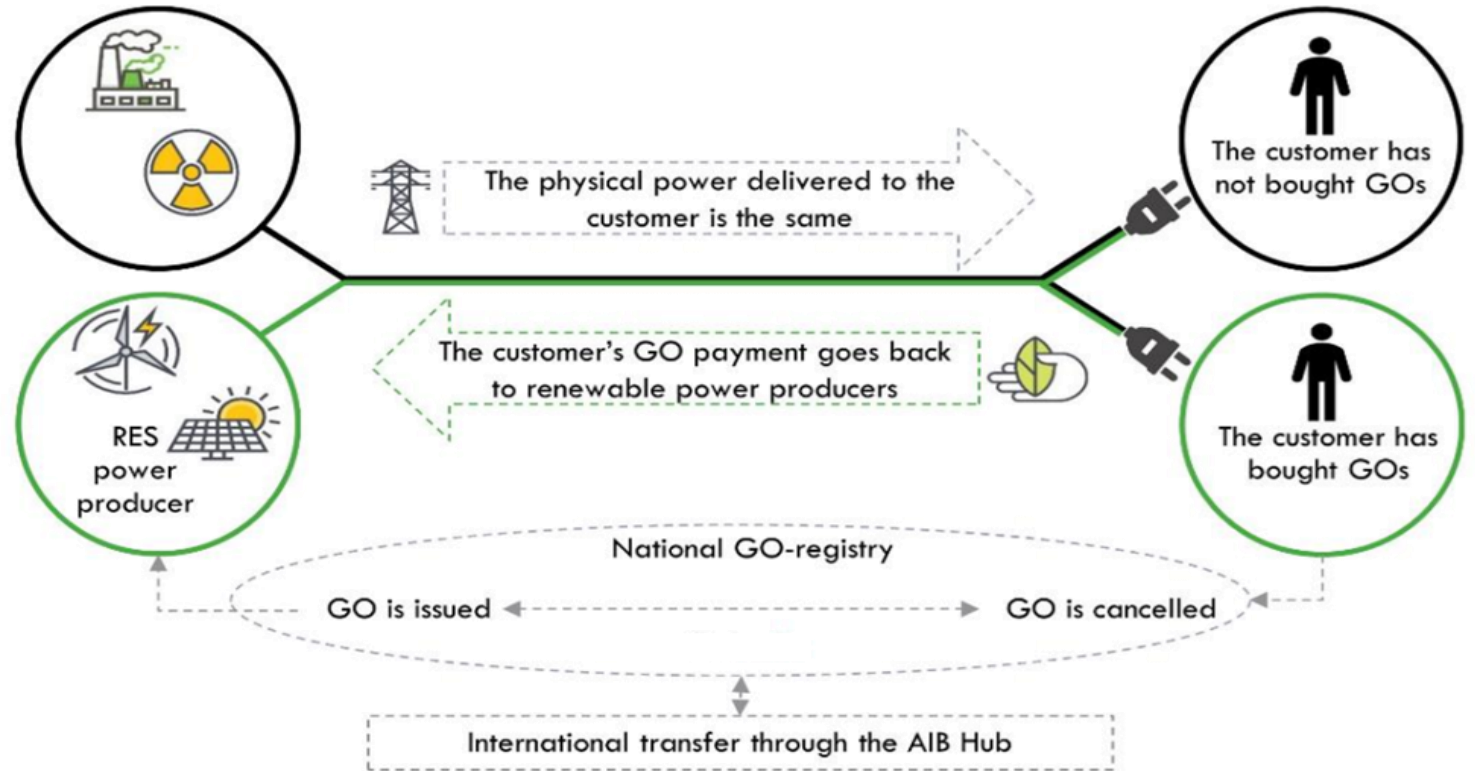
The customer has not bought GOs

The physical power delivered to the customer is the same

The customer's GO payment goes back to renewable power producers

RES power producer

The customer has bought GOs

National GO-registry

GO is issued

GO is cancelled

International transfer through the AIB Hub